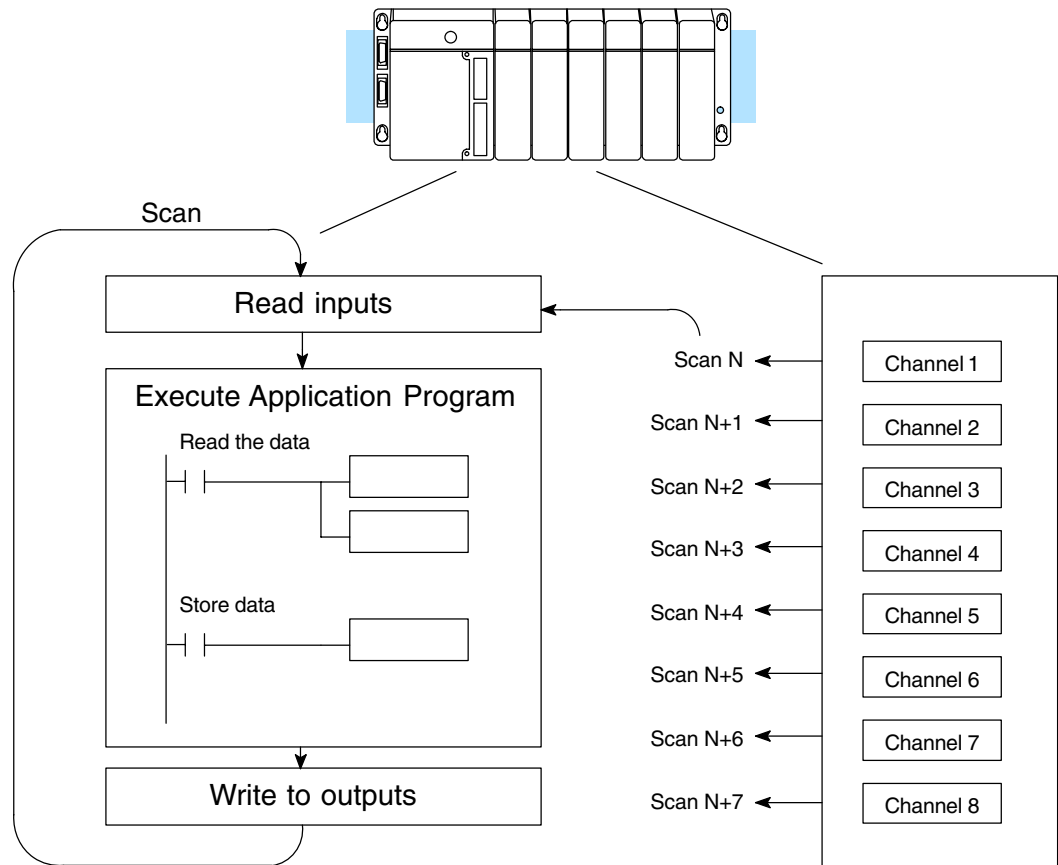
Scan

Read inputs

Execute Application Program

Read the data

Store data

Write to outputs

Scan N
Channel 1
Scan N+1
Channel 2
Scan N+2
Channel 3
Scan N+3
Channel 4
Scan N+4
Channel 5
Scan N+5
Channel 6
Scan N+6
Channel 7
Scan N+7
Channel 8